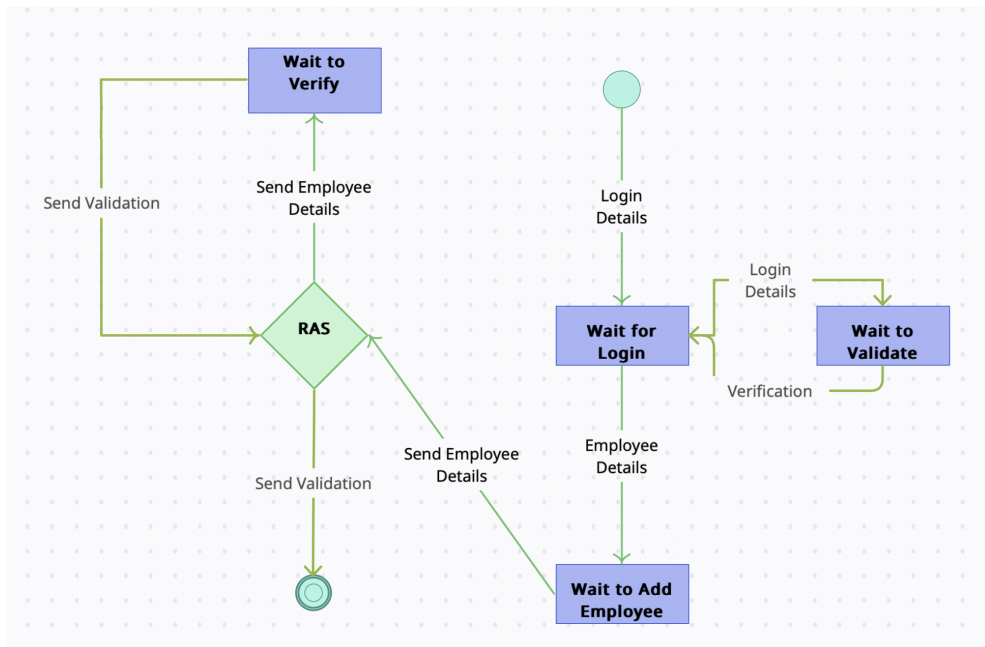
Wait to Verify

Send Validation

Send Employee Details

RAS

Send Validation

Send Employee Details

Login Details

Login Details

Wait for Login

Wait to Validate

Verification

Employee Details

Wait to Add Employee